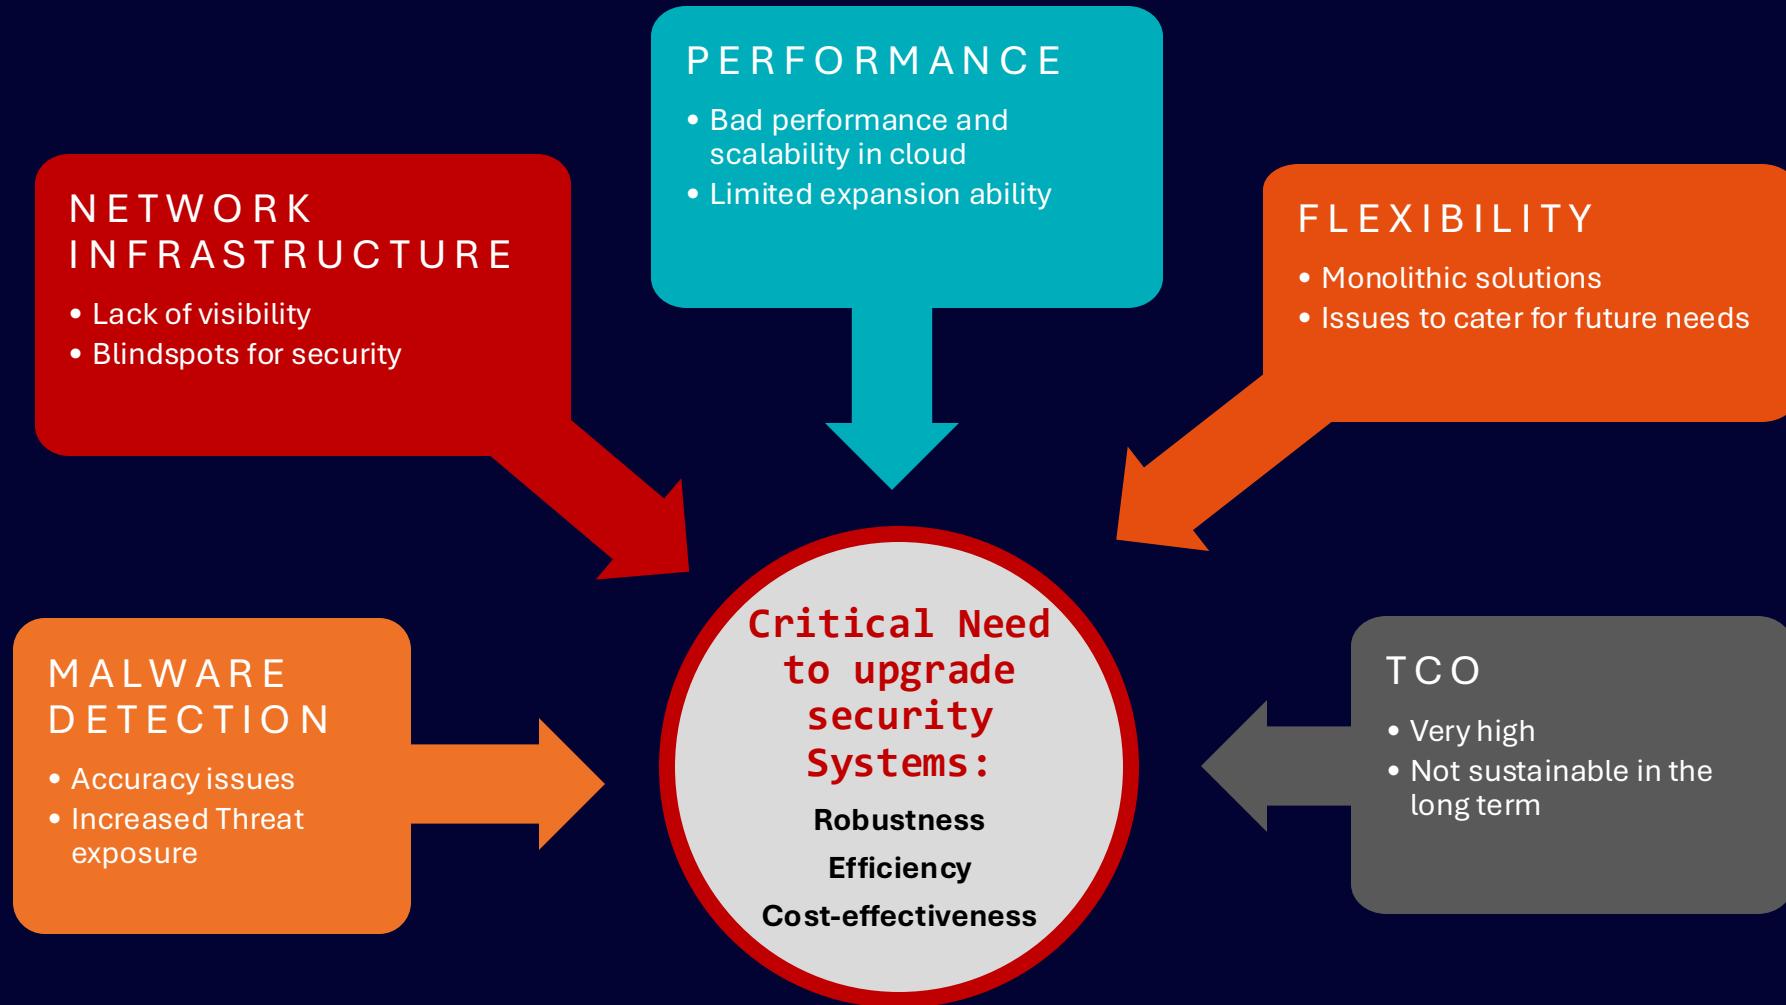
PERFORMANCE

• Bad performance and scalability in cloud
• Limited expansion ability

NETWORK INFRASTRUCTURE

• Lack of visibility
• Blindspots for security

FLEXIBILITY

• Monolithic solutions
• Issues to cater for future needs

MALWARE DETECTION

• Accuracy issues
• Increased Threat exposure

Critical Need to upgrade security Systems:

Robustness

Efficiency

Cost-effectiveness

TCO

• Very high
• Not sustainable in the long term